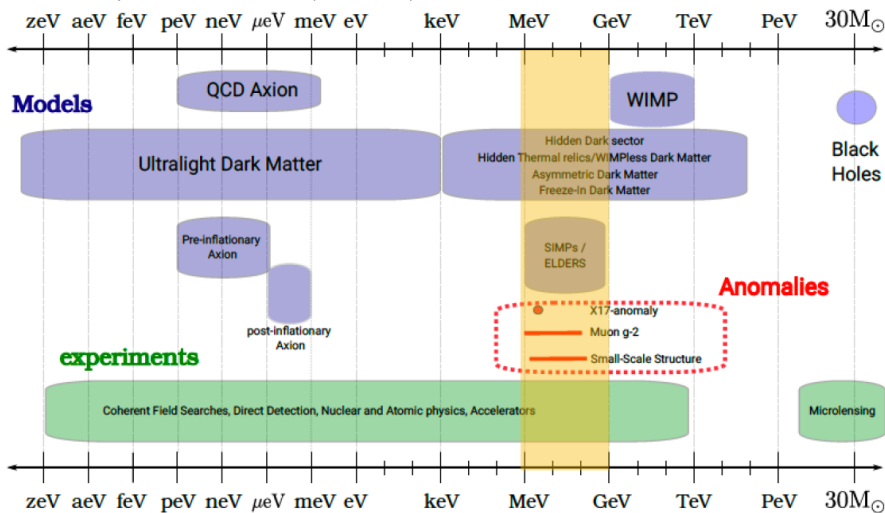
zeV aeV feV peV neV $\mu$eV meV eV keV MeV GeV TeV PeV $30M_{\odot}$

Models

QCD Axion

WIMP

Ultralight Dark Matter

Hidden Dark sector
Hidden Thermal relics/WIMPless Dark Matter
Asymmetric Dark Matter
Freeze-In Dark Matter

Black Holes

Pre-inflationary Axion

post-inflationary Axion

SIMPs / ELDERS

Anomalies

X17-anomaly
Muon g-2
Small-Scale Structure

experiments

Coherent Field Searches, Direct Detection, Nuclear and Atomic physics, Accelerators

Microlensing

zeV aeV feV peV neV $\mu$eV meV eV keV MeV GeV TeV PeV $30M_{\odot}$